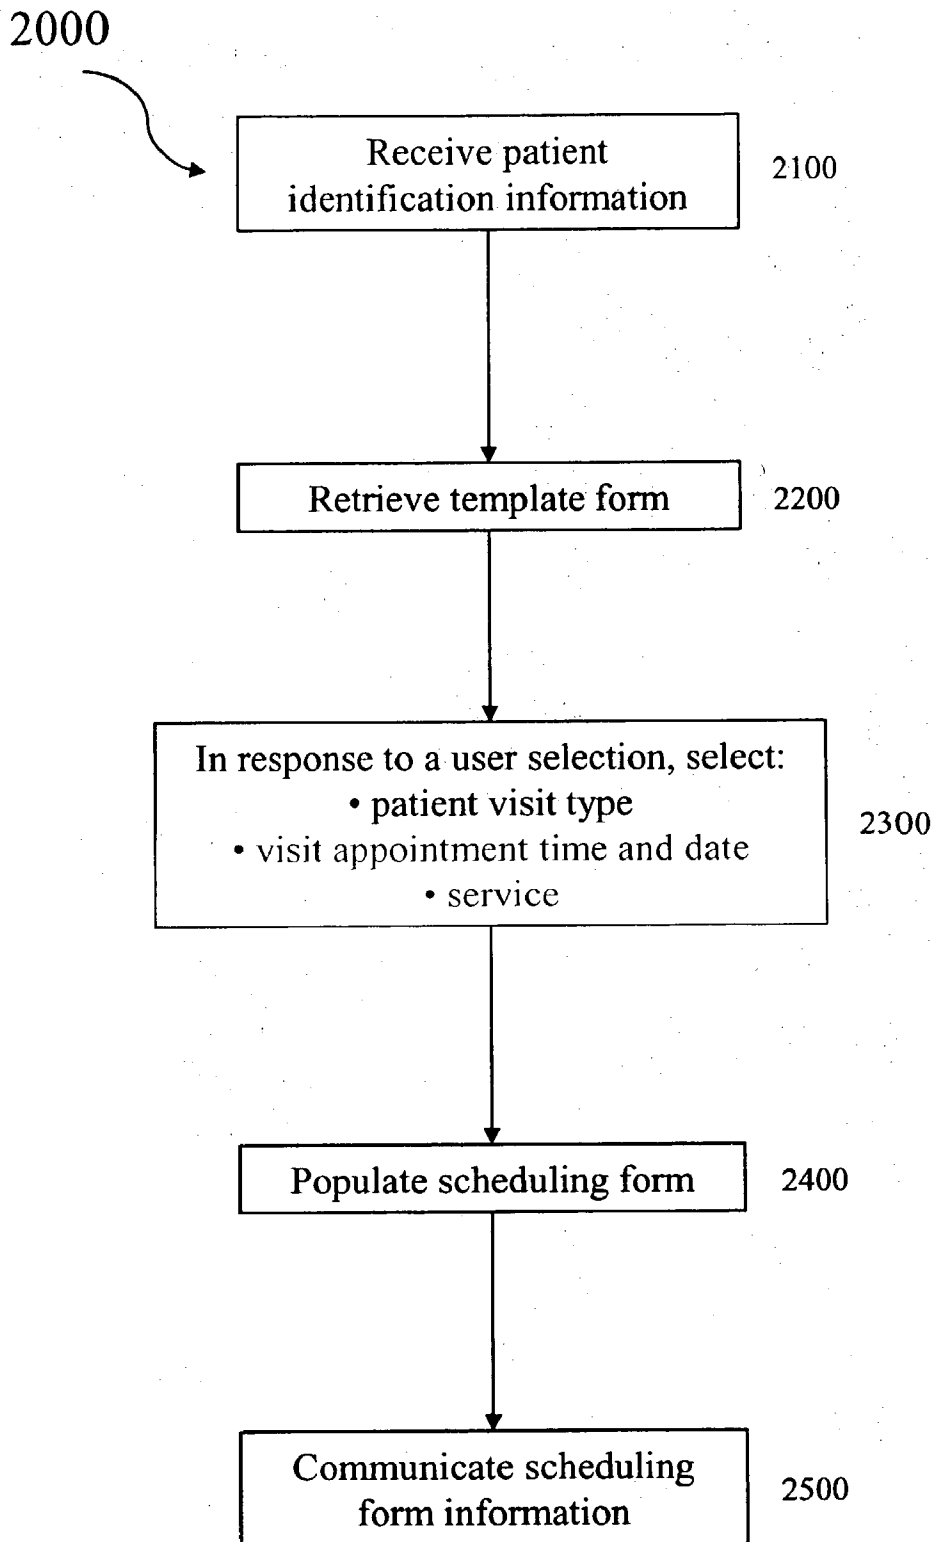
2000

Receive patient identification information

2100

Retrieve template form

2200

In response to a user selection, select:
• patient visit type
• visit appointment time and date
• service

2300

Populate scheduling form

2400

Communicate scheduling form information

2500